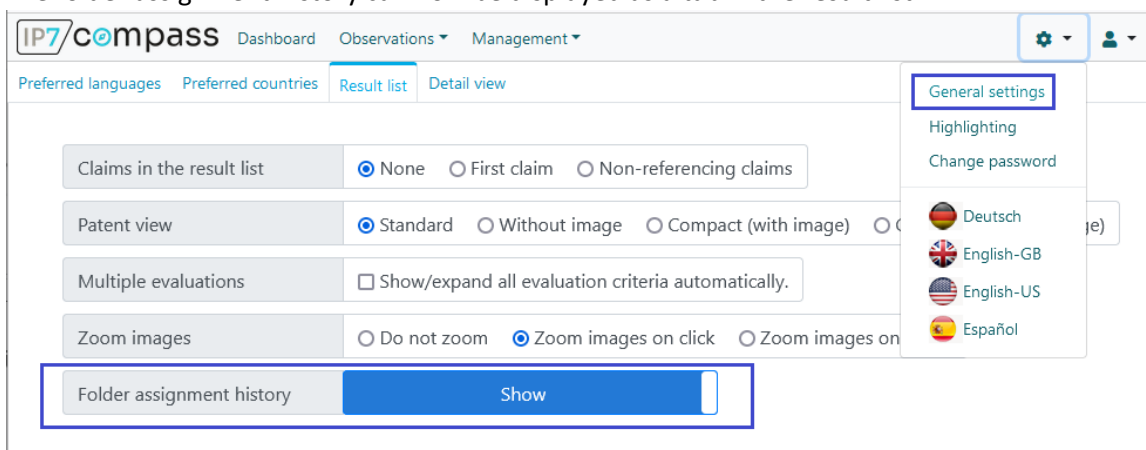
IP7/compass Dashboard Observations ▾ Management ▾

Preferred languages Preferred countries Result list Detail view

General settings
Highlighting
Change password

Deutsch
English-GB
English-US
Español

| Claims in the result list | None First claim Non-referencing claims |
|---|---|
| Patent view | Standard Without image Compact (with image) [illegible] ge) |
| Multiple evaluations | Show/expand all evaluation criteria automatically. |
| Zoom images | Do not zoom Zoom images on click Zoom images on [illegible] |
| Folder assignment history | Show |